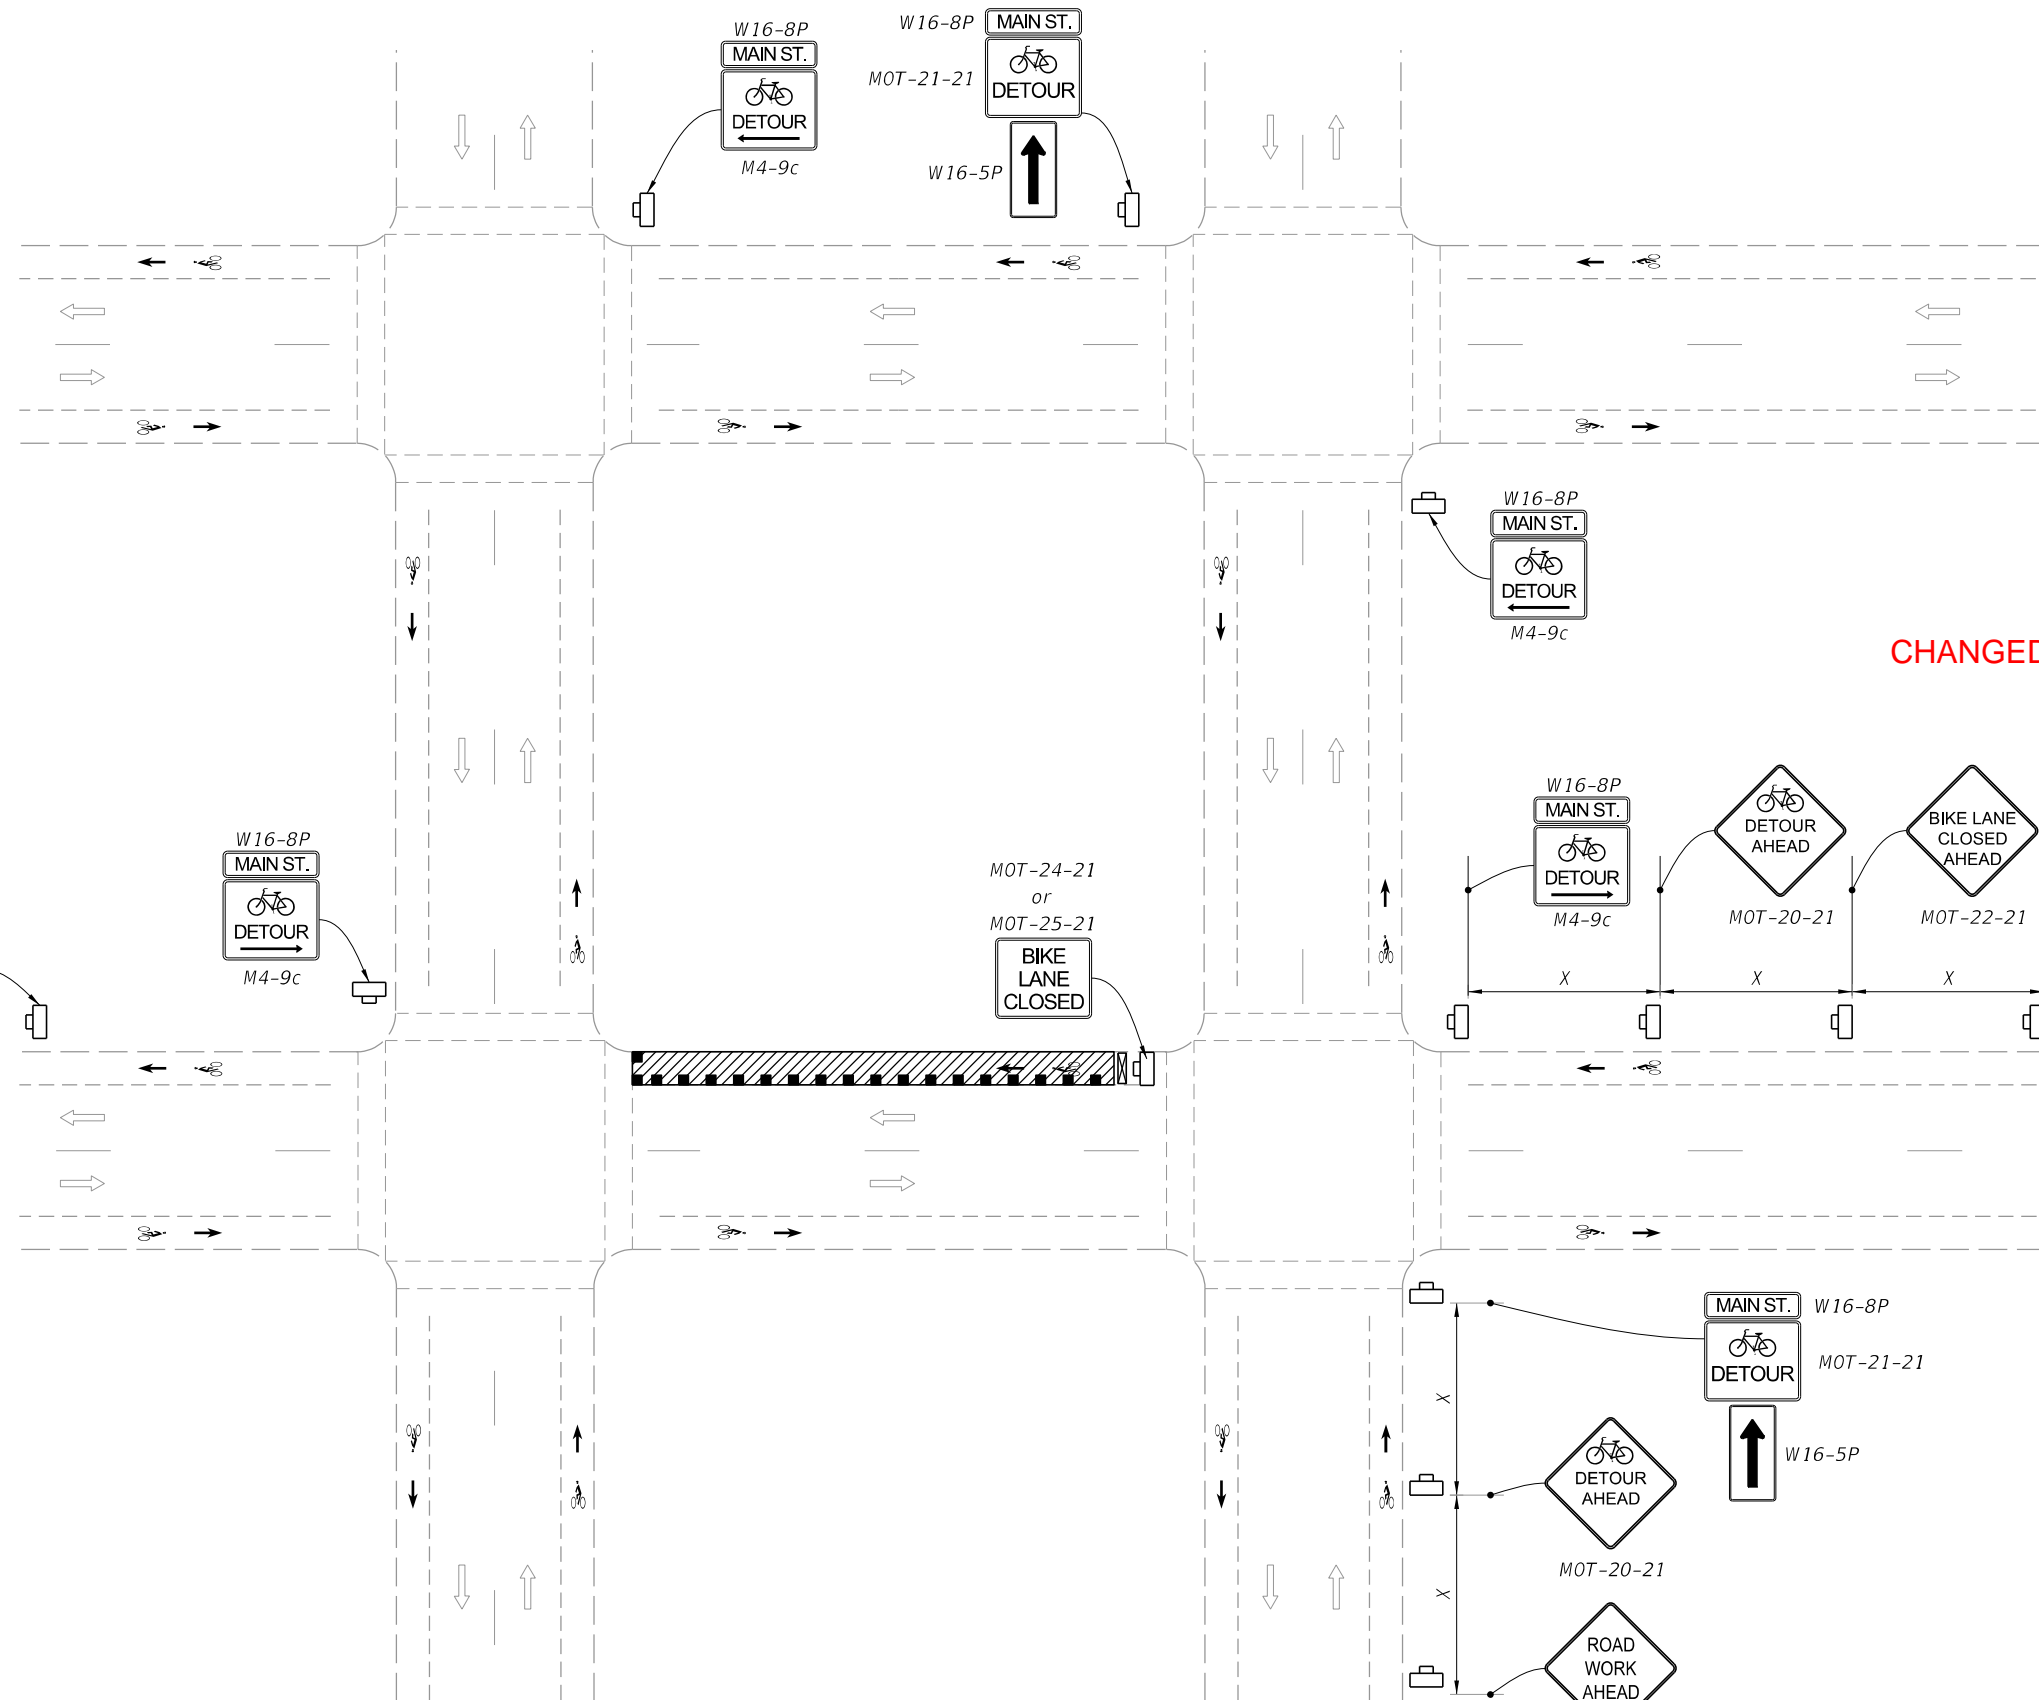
W16-8P
MAIN ST.
DETOUR
M4-9c

W16-8P
MAIN ST.
MOT-21-21
DETOUR
W16-5P

W16-8P
MAIN ST.
DETOUR
M4-9c

CHANGED

W16-8P
MAIN ST.
DETOUR
M4-9c

DETOUR AHEAD
MOT-20-21

BIKE LANE CLOSED AHEAD
MOT-22-21

X
X
X

W16-8P
MAIN ST.
DETOUR
M4-9c

MOT-24-21
or
MOT-25-21
BIKE LANE CLOSED

MAIN ST.
W16-8P
DETOUR
MOT-21-21
W16-5P

X
X

DETOUR AHEAD
MOT-20-21

ROAD WORK AHEAD